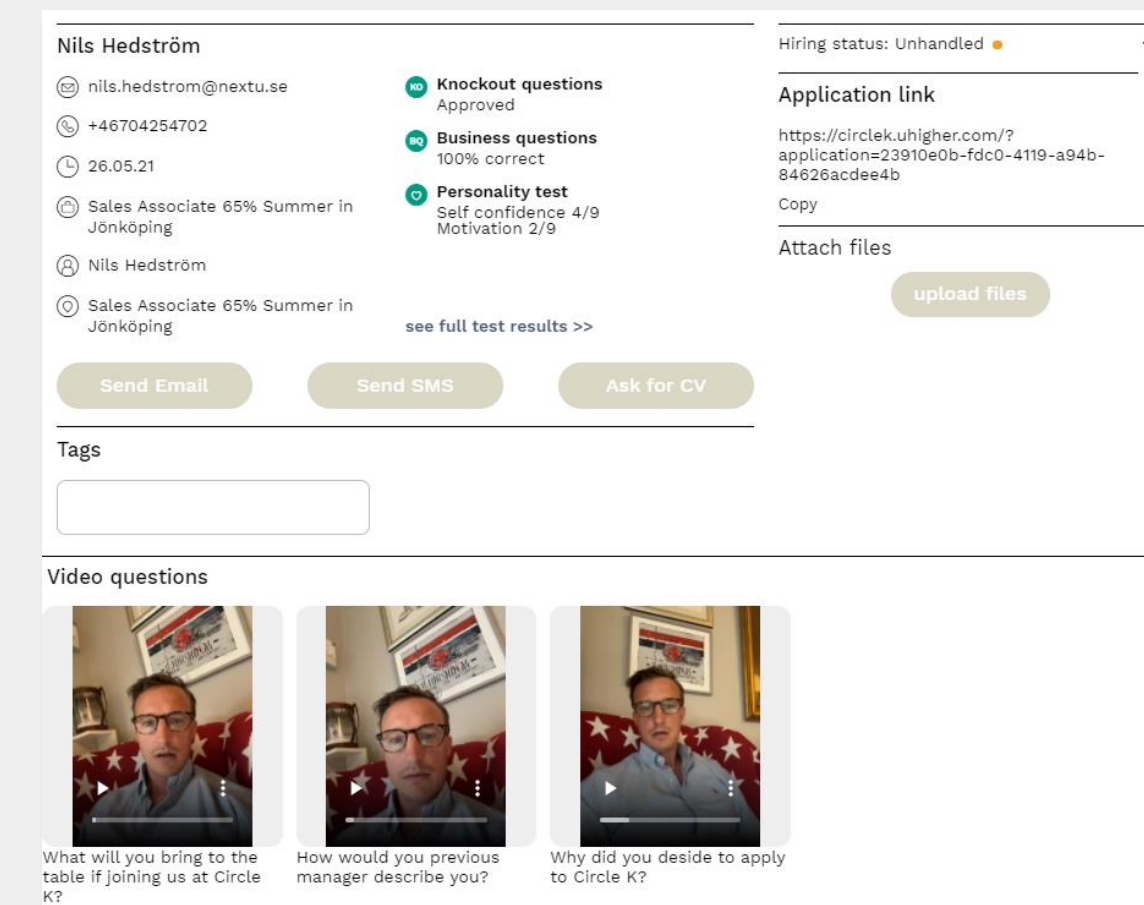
Nils Hedström

nils.hedstrom@nextu.se

+46704254702

26.05.21

Sales Associate 65% Summer in Jönköping

Nils Hedström

Sales Associate 65% Summer in Jönköping

KO Knockout questions
Approved

BQ Business questions
100% correct

Personality test
Self confidence 4/9
Motivation 2/9

see full test results >>

Send Email

Send SMS

Ask for CV

Tags

Hiring status: Unhandled

Application link

https://circlek.uhigher.com/?application=23910e0b-fdc0-4119-a94b-84626acdee4b

Copy

Attach files

upload files

Video questions

What will you bring to the table if joining us at Circle K?

How would you previous manager describe you?

Why did you deside to apply to Circle K?